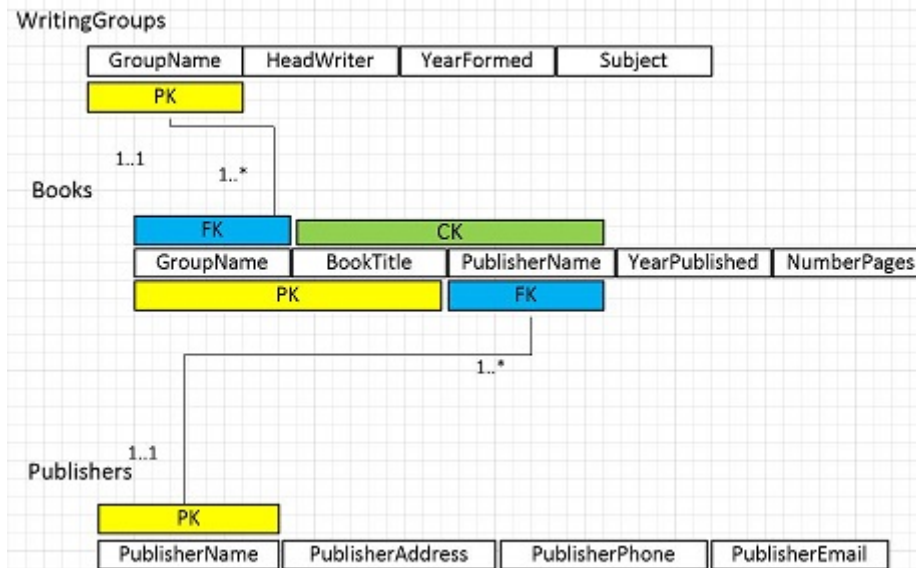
WritingGroups

| GroupName | HeadWriter | YearFormed | Subject |
|---|---|---|---|

PK

1..1

1..*

Books

FK

CK

| GroupName | BookTitle | PublisherName | YearPublished | NumberPages |
|---|---|---|---|---|

PK

FK

1..*

1..1

Publishers

PK

| PublisherName | PublisherAddress | PublisherPhone | PublisherEmail |
|---|---|---|---|